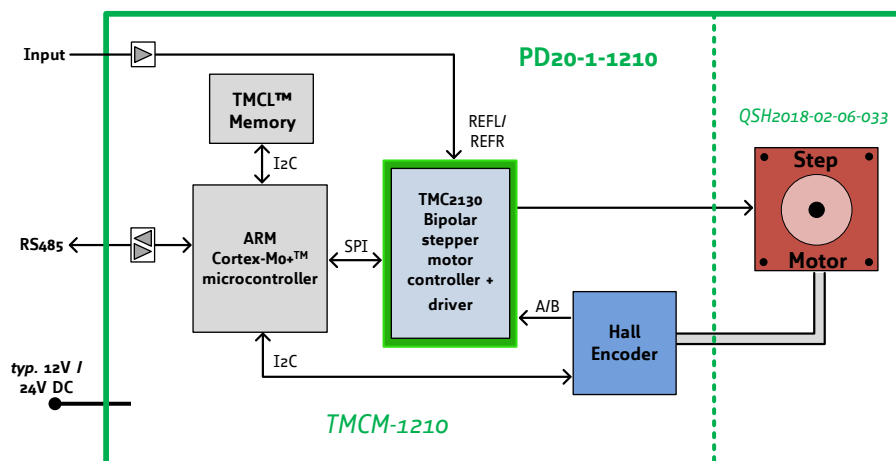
Input

PD20-1-1210

TMCL™ Memory

REFL/ REFR

QSH2018-02-06-033

I2C

Step

TMC2130 Bipolar stepper motor controller + driver

ARM Cortex-M0+™ microcontroller

RS485

SPI

Motor

A/B

Hall Encoder

I2C

typ. 12V / 24V DC

TMCM-1210